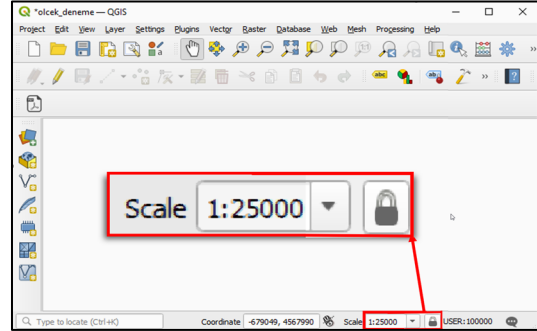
*olcek_deneme — QGIS

Project Edit View Layer Settings Plugins Vector Raster Database Web Mesh Processing Help

Scale 1:25000

Type to locate (Ctrl+K)

Coordinate -679049, 4567990 Scale 1:25000 USER:100000